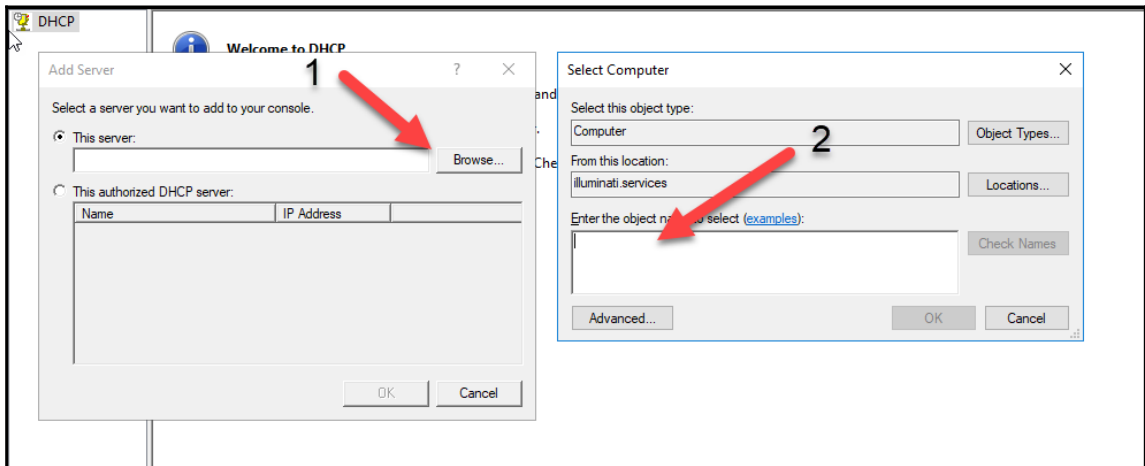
DHCP

Welcome to DHCP

Add Server ? ✕

Select a server you want to add to your console.

This server:

Browse...

This authorized DHCP server:

| Name | IP Address |
|---|---|

OK Cancel

1

and

Che

Select Computer ✕

Select this object type:

Computer

Object Types...

From this location:

illuminati.services

Locations...

Enter the object na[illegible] select (examples):

Check Names

2

Advanced...

OK Cancel